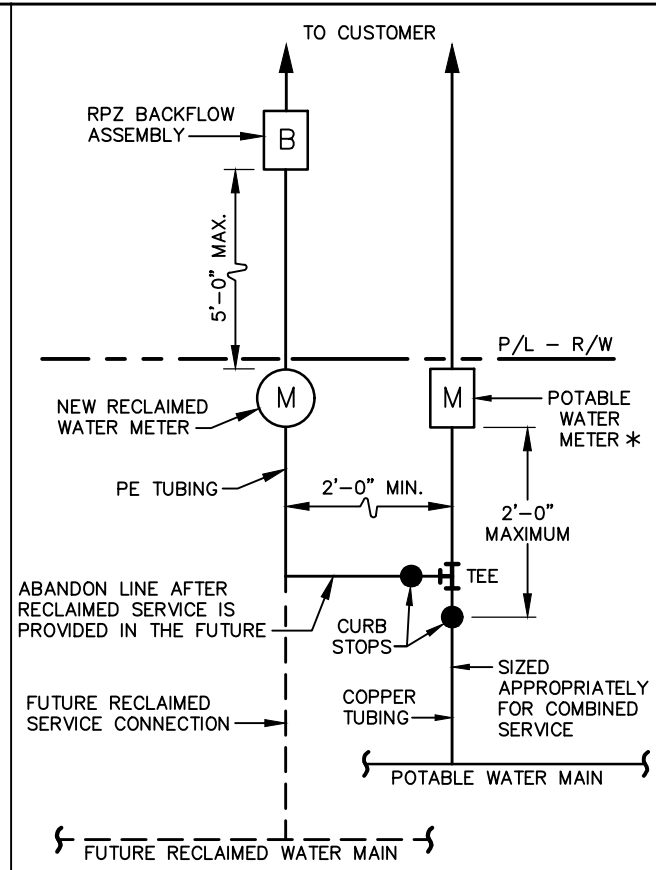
TO CUSTOMER

RPZ BACKFLOW ASSEMBLY

B

5'–0" MAX.

P/L – R/W

M

M

NEW RECLAIMED WATER METER

POTABLE WATER METER *

PE TUBING

2'–0" MIN.

2'–0" MAXIMUM

ABANDON LINE AFTER RECLAIMED SERVICE IS PROVIDED IN THE FUTURE

TEE

CURB STOPS

FUTURE RECLAIMED SERVICE CONNECTION

COPPER TUBING

SIZED APPROPRIATELY FOR COMBINED SERVICE

POTABLE WATER MAIN

FUTURE RECLAIMED WATER MAIN